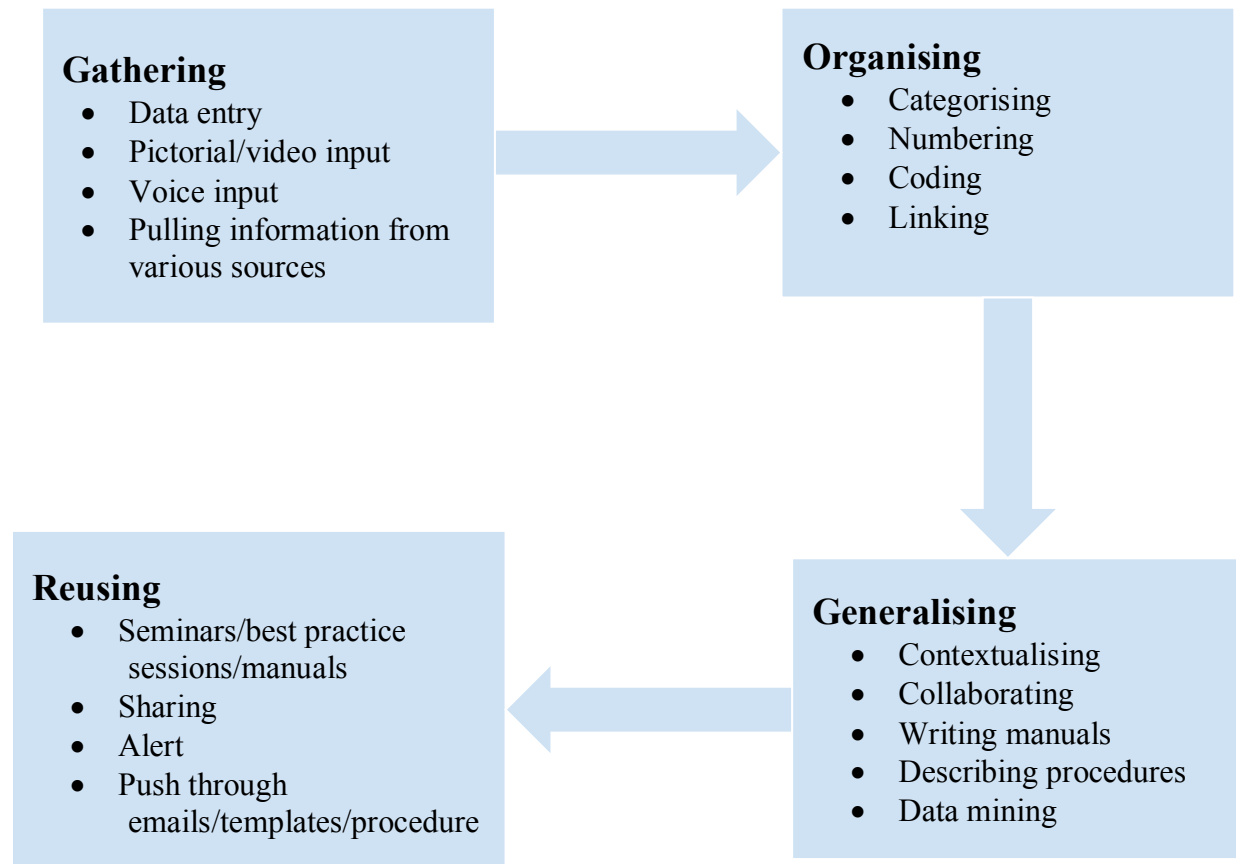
**Gathering**
- Data entry
- Pictorial/video input
- Voice input
- Pulling information from various sources

**Organising**
- Categorising
- Numbering
- Coding
- Linking

**Generalising**
- Contextualising
- Collaborating
- Writing manuals
- Describing procedures
- Data mining

**Reusing**
- Seminars/best practice sessions/manuals
- Sharing
- Alert
- Push through emails/templates/procedure